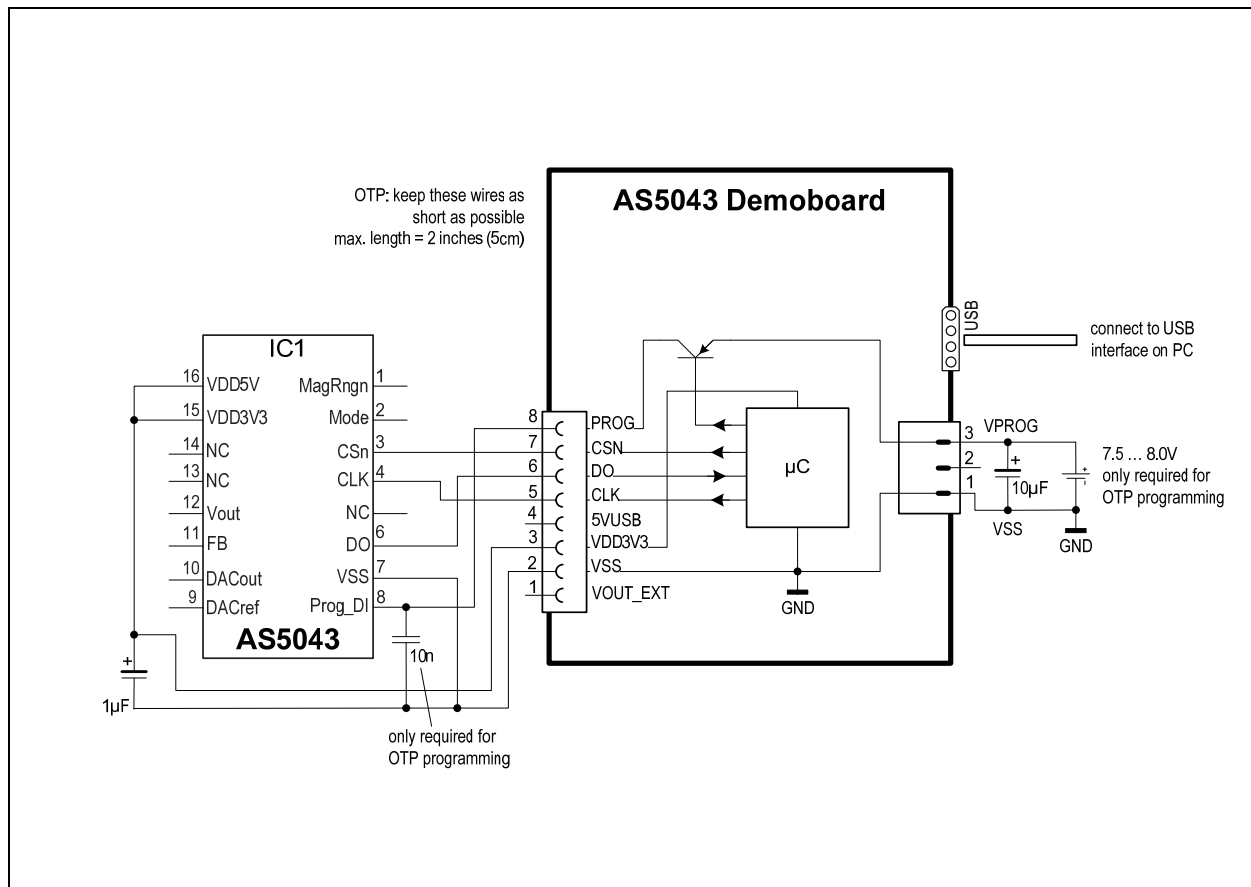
OTP: keep these wires as short as possible
max. length = 2 inches (5cm)

AS5043 Demoboard

USB

connect to USB interface on PC

IC1

16 VDD5V
15 VDD3V3
14 NC
13 NC
12 Vout
11 FB
10 DACout
9 DACref

MagRngn 1
Mode 2
CSn 3
CLK 4
NC 5
DO 6
VSS 7
Prog_DI 8

AS5043

8 PROG
7 CSN
6 DO
5 CLK
4 5VUSB
3 VDD3V3
2 VSS
1 VOUT_EXT

µC

GND

3 VPROG
2
1

+
10µF

VSS

7.5 … 8.0V
only required for OTP programming

GND

+
1µF

10n

only required for OTP programming